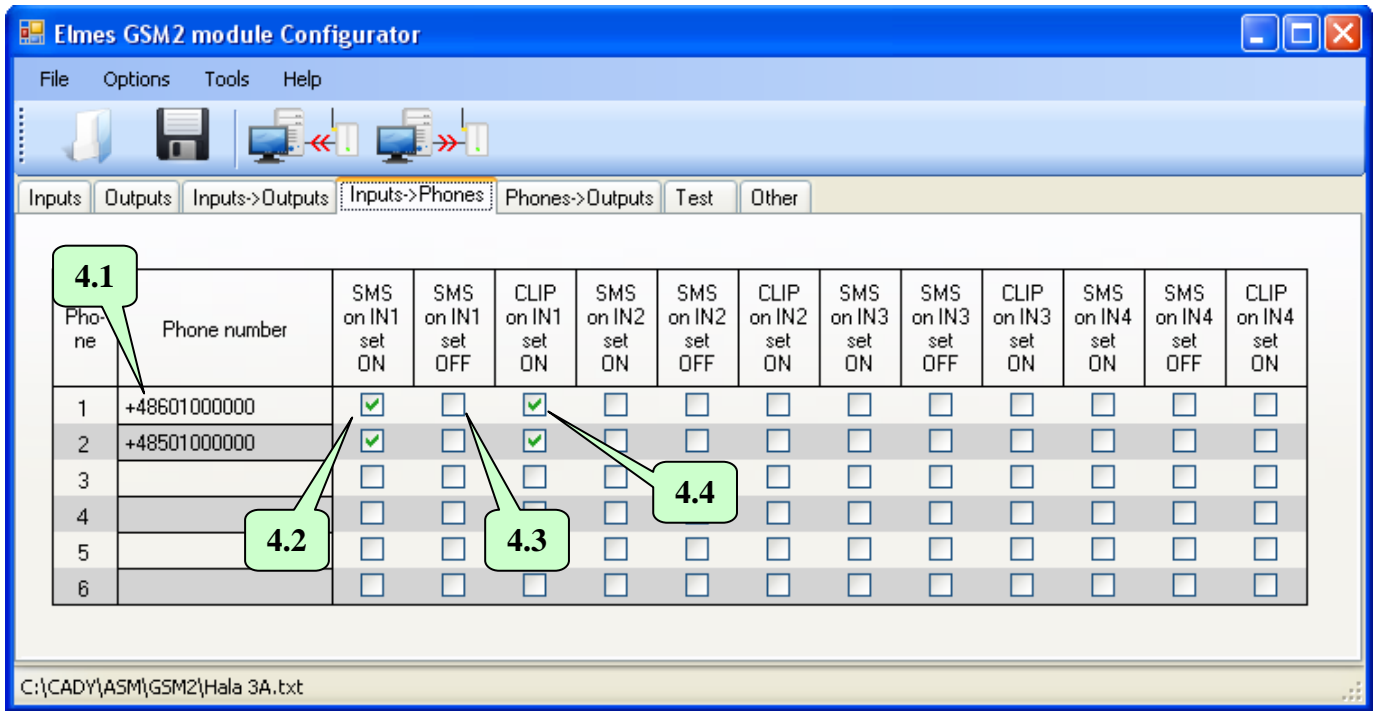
Elmes GSM2 module Configurator

File Options Tools Help

Inputs | Outputs | Inputs->Outputs | Inputs->Phones | Phones->Outputs | Test | Other

4.1

| Phone | Phone number | SMS on IN1 set ON | SMS on IN1 set OFF | CLIP on IN1 set ON | SMS on IN2 set ON | SMS on IN2 set OFF | CLIP on IN2 set ON | SMS on IN3 set ON | SMS on IN3 set OFF | CLIP on IN3 set ON | SMS on IN4 set ON | SMS on IN4 set OFF | CLIP on IN4 set ON |
|---|---|---|---|---|---|---|---|---|---|---|---|---|---|
| 1 | +48601000000 | ☑ | ☐ | ☑ | ☐ | ☐ | ☐ | ☐ | ☐ | ☐ | ☐ | ☐ | ☐ |
| 2 | +48501000000 | ☑ | ☐ | ☑ | ☐ | ☐ | ☐ | ☐ | ☐ | ☐ | ☐ | ☐ | ☐ |
| 3 | | ☐ | ☐ | ☐ | ☐ | ☐ | ☐ | ☐ | ☐ | ☐ | ☐ | ☐ | ☐ |
| 4 | | ☐ | ☐ | ☐ | ☐ | ☐ | ☐ | ☐ | ☐ | ☐ | ☐ | ☐ | ☐ |
| 5 | | ☐ | ☐ | ☐ | ☐ | ☐ | ☐ | ☐ | ☐ | ☐ | ☐ | ☐ | ☐ |
| 6 | | ☐ | ☐ | ☐ | ☐ | ☐ | ☐ | ☐ | ☐ | ☐ | ☐ | ☐ | ☐ |

4.2 4.3 4.4

C:\CADY\ASM\GSM2\Hala 3A.txt